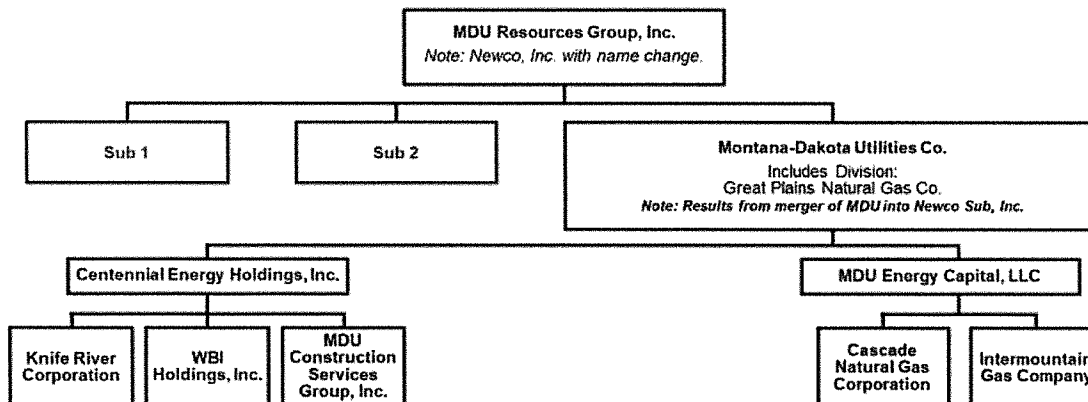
MDU Resources Group, Inc.
Note: Newco, Inc. with name change.

Sub 1

Sub 2

Montana-Dakota Utilities Co.
Includes Division:
Great Plains Natural Gas Co.
Note: Results from merger of MDU into Newco Sub, Inc.

Centennial Energy Holdings, Inc.

MDU Energy Capital, LLC

Knife River Corporation

WBI Holdings, Inc.

MDU Construction Services Group, Inc.

Cascade Natural Gas Corporation

Intermountain Gas Company